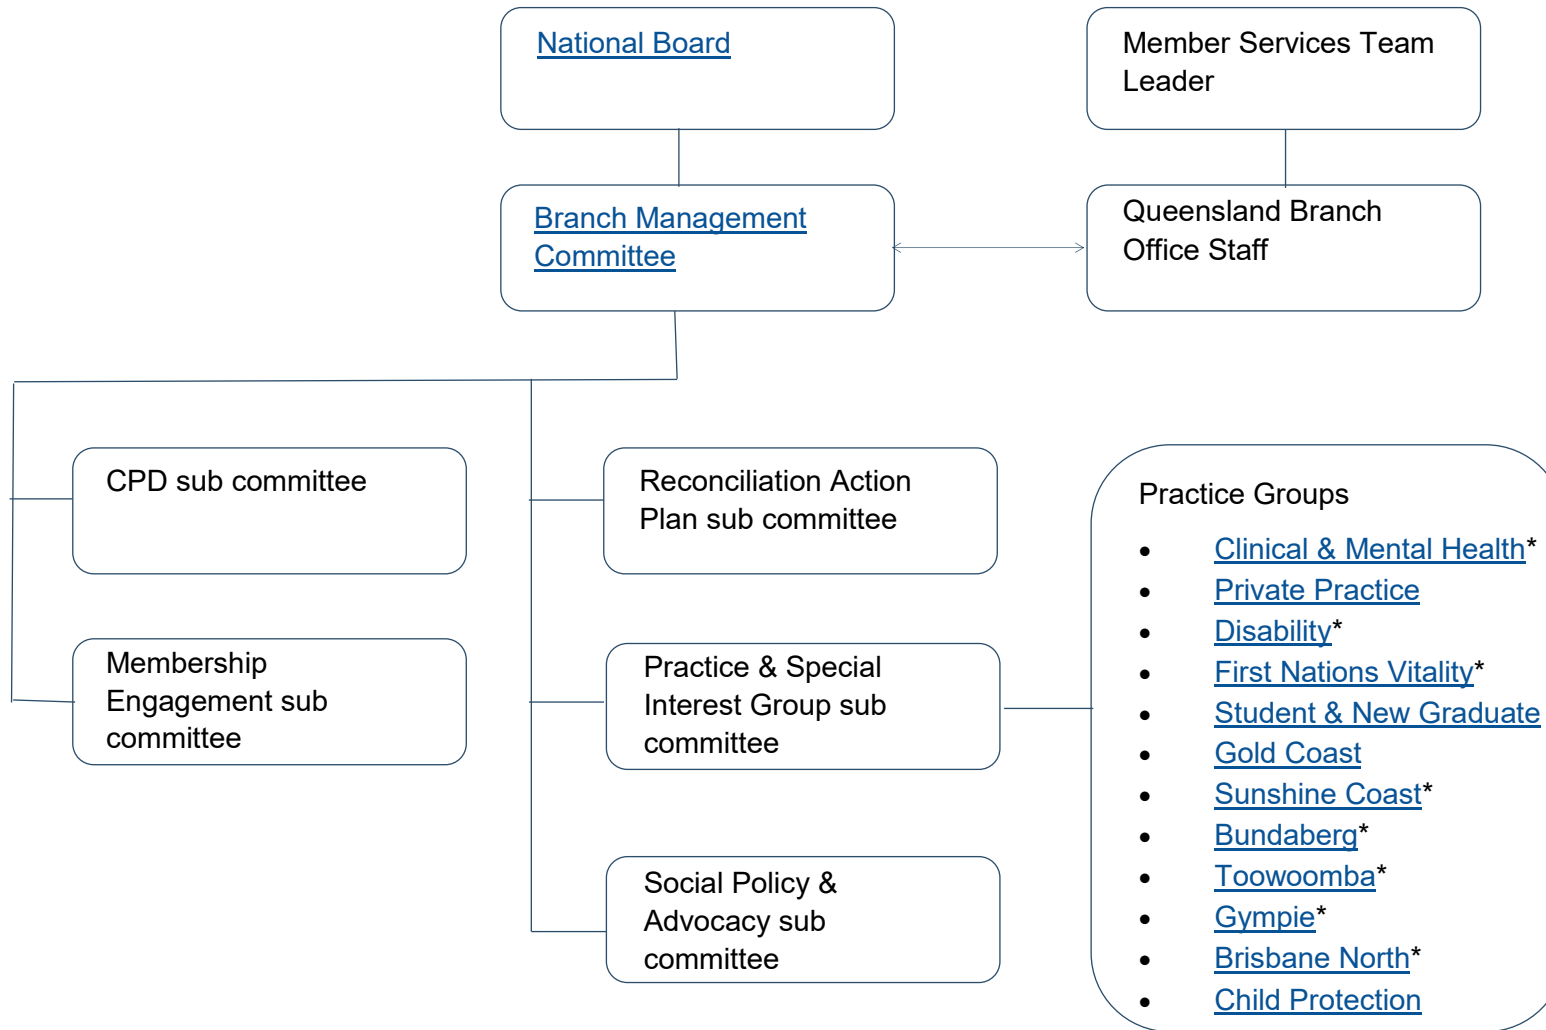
National Board

Member Services Team Leader

Branch Management Committee

Queensland Branch Office Staff

CPD sub committee

Membership Engagement sub committee

Reconciliation Action Plan sub committee

Practice & Special Interest Group sub committee

Social Policy & Advocacy sub committee

Practice Groups

- Clinical & Mental Health*
- Private Practice
- Disability*
- First Nations Vitality*
- Student & New Graduate
- Gold Coast
- Sunshine Coast*
- Bundaberg*
- Toowoomba*
- Gympie*
- Brisbane North*
- Child Protection